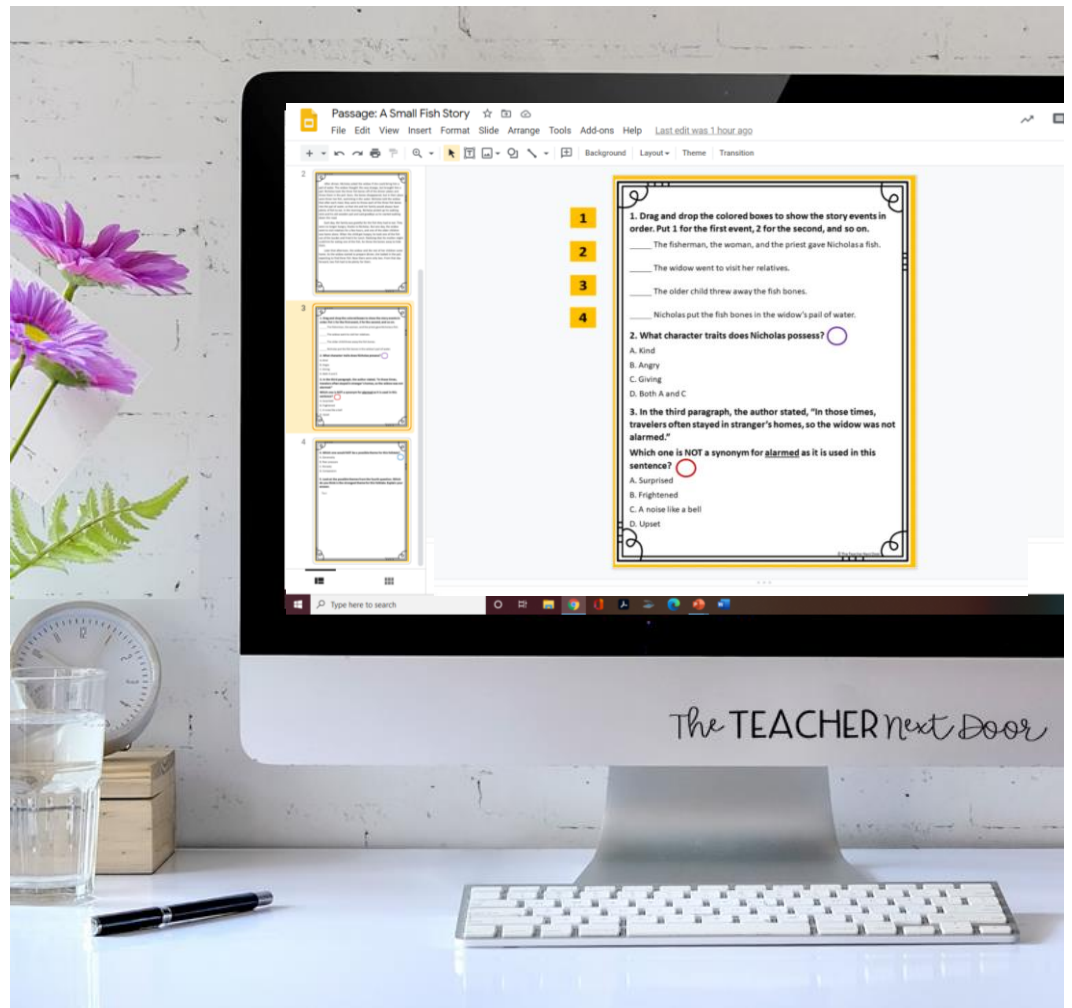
Passage: A Small Fish Story

File Edit View Insert Format Slide Arrange Tools Add-ons Help Last edit was 1 hour ago

Background Layout Theme Transition

2

3

4

1

2

3

4

1. Drag and drop the colored boxes to show the story events in order. Put 1 for the first event, 2 for the second, and so on.

_____ The fisherman, the woman, and the priest gave Nicholas a fish.

_____ The widow went to visit her relatives.

_____ The older child threw away the fish bones.

_____ Nicholas put the fish bones in the widow's pail of water.

2. What character traits does Nicholas possess?

A. Kind

B. Angry

C. Giving

D. Both A and C

3. In the third paragraph, the author stated, "In those times, travelers often stayed in stranger's homes, so the widow was not alarmed."

Which one is NOT a synonym for alarmed as it is used in this sentence?

A. Surprised

B. Frightened

C. A noise like a bell

D. Upset

Type here to search

The TEACHER next Door